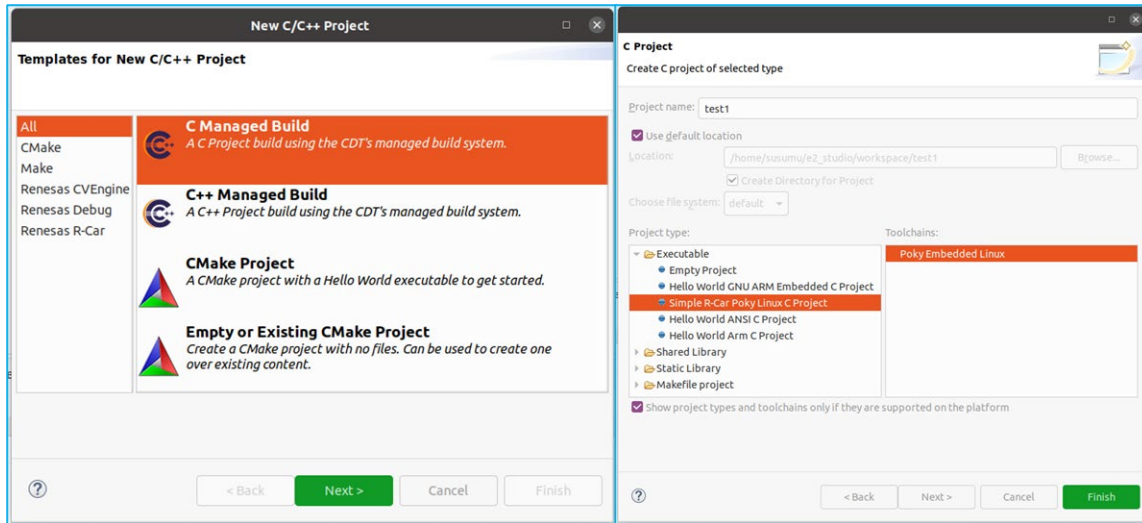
New C/C++ Project

Templates for New C/C++ Project

All
CMake
Make
Renesas CVEngine
Renesas Debug
Renesas R-Car

C Managed Build
A C Project build using the CDT's managed build system.

C++ Managed Build
A C++ Project build using the CDT's managed build system.

CMake Project
A CMake project with a Hello World executable to get started.

Empty or Existing CMake Project
Create a CMake project with no files. Can be used to create one over existing content.

?

< Back
Next >
Cancel
Finish

C Project
Create C project of selected type

Project name: test1

Use default location

Location: /home/susumu/e2_studio/workspace/test1 Browse...

Create Directory for Project

Choose file system: default

Project type:
Executable
Empty Project
Hello World GNU ARM Embedded C Project
Simple R-Car Poky Linux C Project
Hello World ANSI C Project
Hello World Arm C Project
Shared Library
Static Library
Makefile project

Toolchains:
Poky Embedded Linux

Show project types and toolchains only if they are supported on the platform

?

< Back
Next >
Cancel
Finish